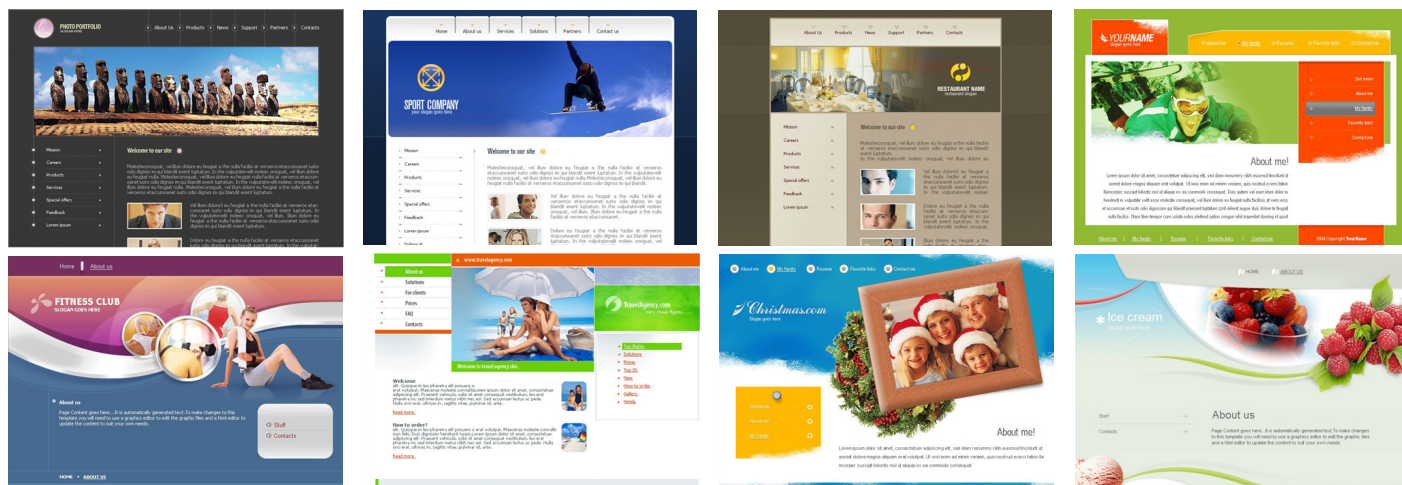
PHOTO PORTFOLIO

About Us | Products | News | Support | Partners | Contacts

Welcome to our site

Mission
Careers
Products
Services
Special offers
Feedback
Lorem ipsum

Home | About us | Services | Solutions | Partners | Contact us

SPORT COMPANY
your slogan goes here

Welcome to our site

Mission
Careers
Products
Services
Special offers
Feedback
Lorem ipsum

About Us | Products | News | Support | Partners | Contacts

RESTAURANT NAME
restaurant slogan

Welcome to our site

Mission
Careers
Products
Services
Special offers
Feedback
Lorem ipsum

YOURNAME
Slogan goes here

About me | My family | Forums | Favorite links | Contact me

Site news
Forums
My family
Favorite links
Contact me

About me!

Lorem ipsum dolor sit amet, consectetuer adipiscing elit, sed diam nonummy nibh euismod tincidunt ut laoreet dolore magna aliquam erat volutpat.

About me | My family | Forums | Favorite links | Contact me

2004 Copyright YourName

Home | About us

FITNESS CLUB
SLOGAN GOES HERE

About us

Page Content goes here...It is automatically generated text. To make changes to the template you will need to use a graphics editor to edit the graphic files and a html editor to update the content to suit your own needs.

Stuff
Contacts

HOME | ABOUT US

About us
Solutions
For clients
Prices
FAQ
Contacts

www.travelagency.com

TravelAgency.com
Very cheap flights

Welcome to travel agency site

Top flights
Solutions
Prices
Top 20
New
How to order
Gallery
Hotels

Welcome

Read more

How to order?

Read more

About me | My family | Forums | Favorite links | Contact me

Christmas.com
Slogan goes here

About me!

Lorem ipsum dolor sit amet, consectetuer adipiscing elit, sed diam nonummy nibh euismod tincidunt ut laoreet dolore magna aliquam erat volutpat.

HOME | ABOUT US

Ice cream
Slogan goes here

Start
Contacts

About us

Page Content goes here...It is automatically generated text. To make changes to this template you will need to use a graphics editor to edit the graphic files and a html editor to update the content to suit your own needs.